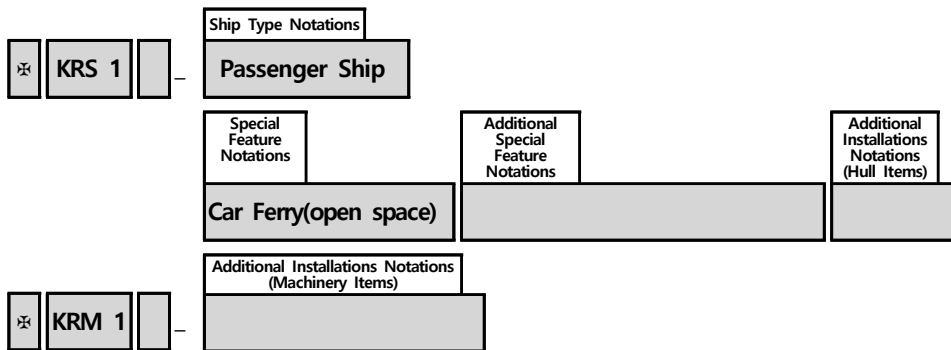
✠ KRS 1 _

Ship Type Notations

Passenger Ship

Special Feature Notations

Car Ferry(open space)

Additional Special Feature Notations

Additional Installations Notations (Hull Items)

✠ KRM 1 _

Additional Installations Notations (Machinery Items)